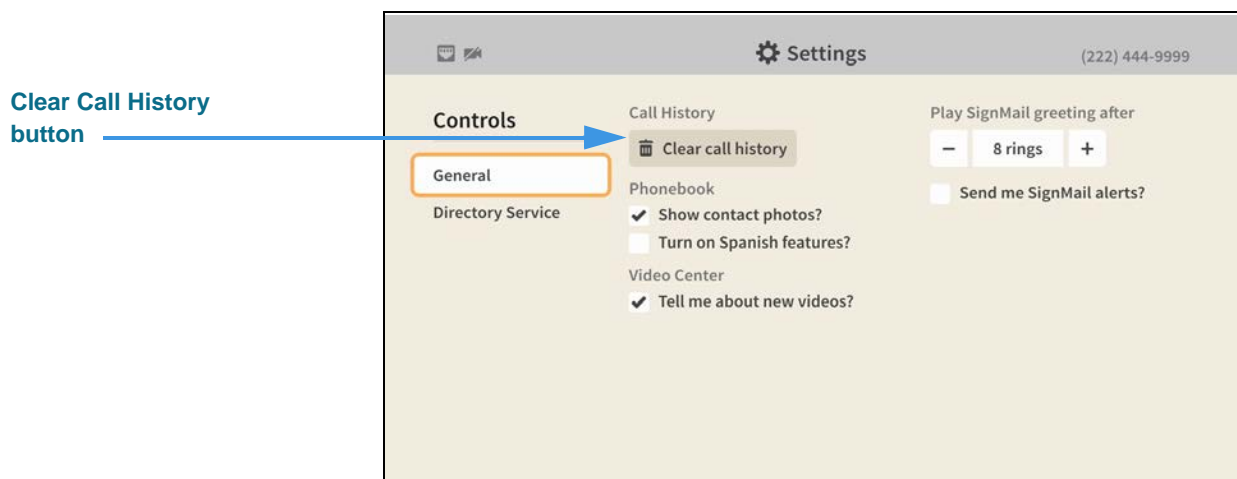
Clear Call History button

Settings

(222) 444-9999

Controls

General

Directory Service

Call History

Clear call history

Phonebook

Show contact photos?

Turn on Spanish features?

Video Center

Tell me about new videos?

Play SignMail greeting after

−

8 rings

+

Send me SignMail alerts?